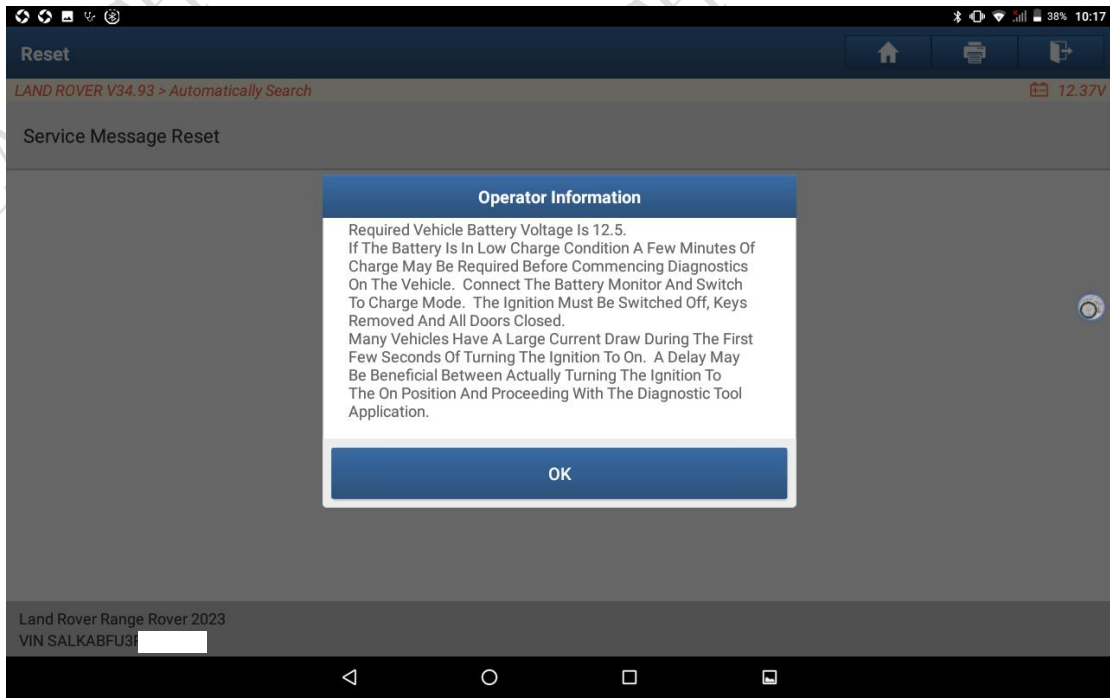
38% 10:17

Reset

LAND ROVER V34.93 > Automatically Search

12.37V

Service Message Reset

Operator Information

Required Vehicle Battery Voltage Is 12.5.
If The Battery Is In Low Charge Condition A Few Minutes Of Charge May Be Required Before Commencing Diagnostics On The Vehicle. Connect The Battery Monitor And Switch To Charge Mode. The Ignition Must Be Switched Off, Keys Removed And All Doors Closed.
Many Vehicles Have A Large Current Draw During The First Few Seconds Of Turning The Ignition To On. A Delay May Be Beneficial Between Actually Turning The Ignition To The On Position And Proceeding With The Diagnostic Tool Application.

OK

Land Rover Range Rover 2023
VIN SALKABFU3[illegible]